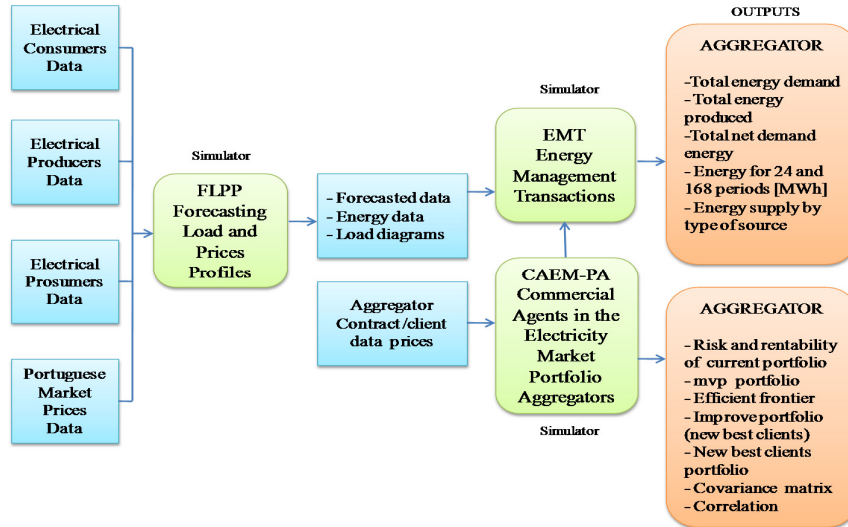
Electrical Consumers Data

Electrical Producers Data

Electrical Prosumers Data

Portuguese Market Prices Data

Simulator

FLPP Forecasting Load and Prices Profiles

- Forecasted data
- Energy data
- Load diagrams

Aggregator Contract/client data prices

Simulator

EMT Energy Management Transactions

CAEM-PA Commercial Agents in the Electricity Market Portfolio Aggregators

Simulator

OUTPUTS

AGGREGATOR

-Total energy demand
-Total energy produced
-Total net demand energy
-Energy for 24 and 168 periods [MWh]
-Energy supply by type of source

AGGREGATOR

- Risk and rentability of current portfolio
- mvp portfolio
- Efficient frontier
- Improve portfolio (new best clients)
- New best clients portfolio
- Covariance matrix
- Correlation